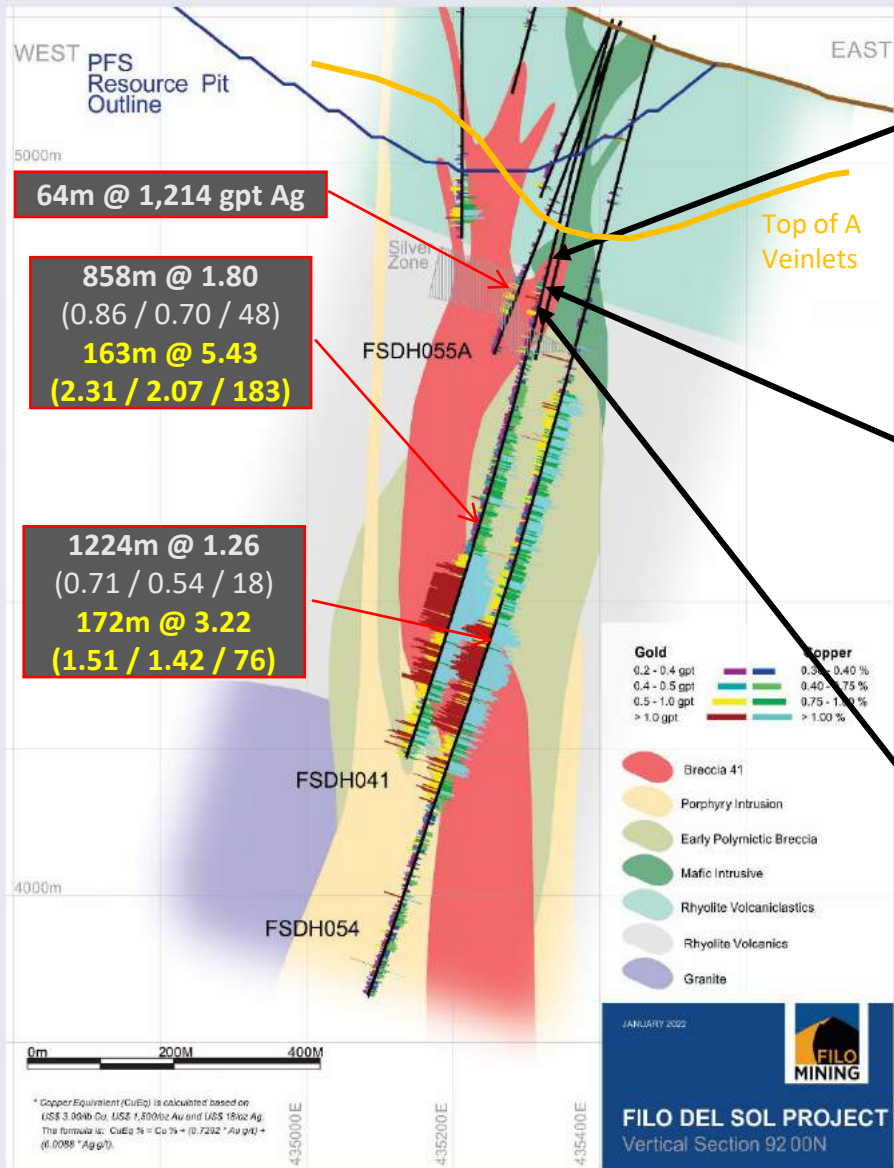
WEST

EAST

PFS Resource Pit Outline

5000m

64m @ 1,214 gpt Ag

Top of A Veinlets

Silver Zone

858m @ 1.80
(0.86 / 0.70 / 48)
163m @ 5.43
(2.31 / 2.07 / 183)

FSDH055A

1224m @ 1.26
(0.71 / 0.54 / 18)
172m @ 3.22
(1.51 / 1.42 / 76)

FSDH041

4000m

FSDH054

| Gold | Copper |
|---|---|
| 0.2 - 0.4 gpt | 0.3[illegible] - 0.40 % |
| 0.4 - 0.5 gpt | 0.40 - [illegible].75 % |
| 0.5 - 1.0 gpt | 0.75 - 1.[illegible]0 % |
| > 1.0 gpt | > 1.00 % |

Breccia 41
Porphyry Intrusion
Early Polymictic Breccia
Mafic Intrusive
Rhyolite Volcaniclastics
Rhyolite Volcanics
Granite

JANUARY 2022

FILO MINING

0m 200M 400M

* Copper Equivalent (CuEq) is calculated based on US$ 3.00/lb Cu, US$ 1,500/oz Au and US$ 18/oz Ag. The formula is: CuEq % = Cu % + (0.7292 * Au g/t) + (0.0088 * Ag g/t).

435000E

435200E

435400E

FILO DEL SOL PROJECT
Vertical Section 9200N